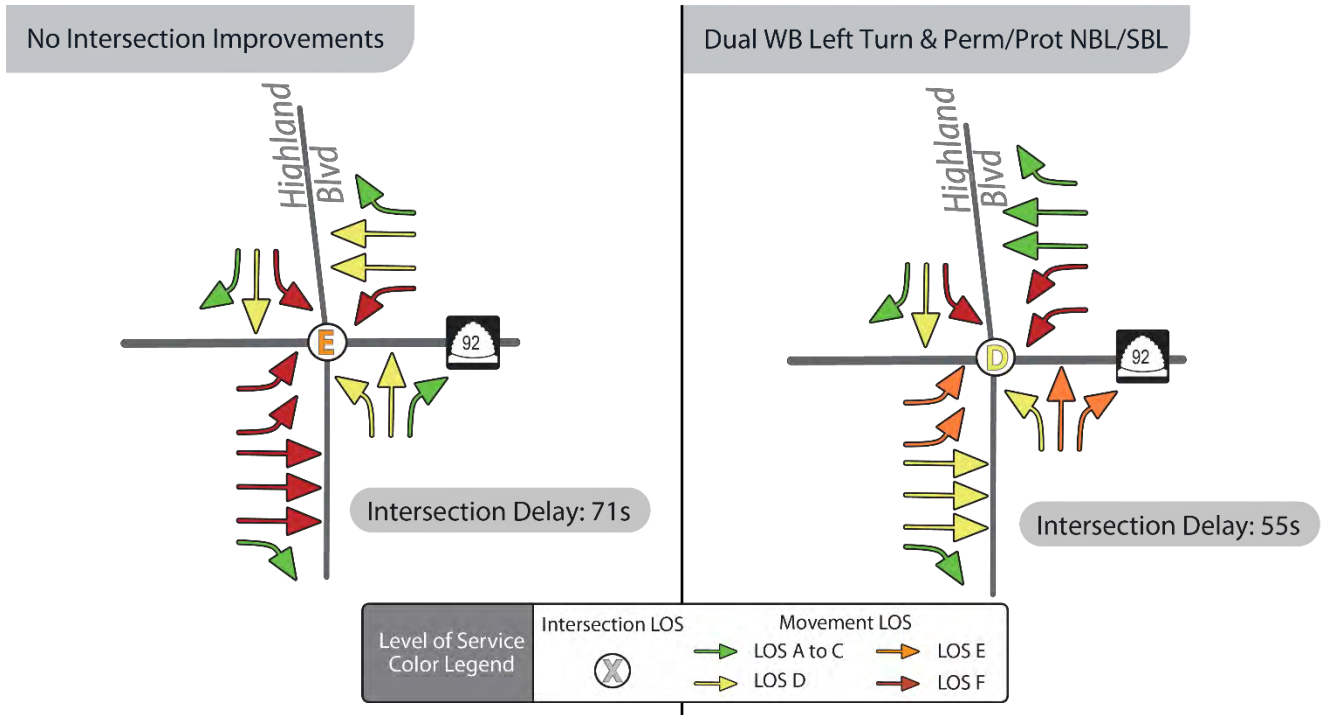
No Intersection Improvements

Highland Blvd

E

92

Intersection Delay: 71s

Dual WB Left Turn & Perm/Prot NBL/SBL

Highland Blvd

D

92

Intersection Delay: 55s

Level of Service Color Legend

Intersection LOS

X

Movement LOS

LOS A to C

LOS D

LOS E

LOS F